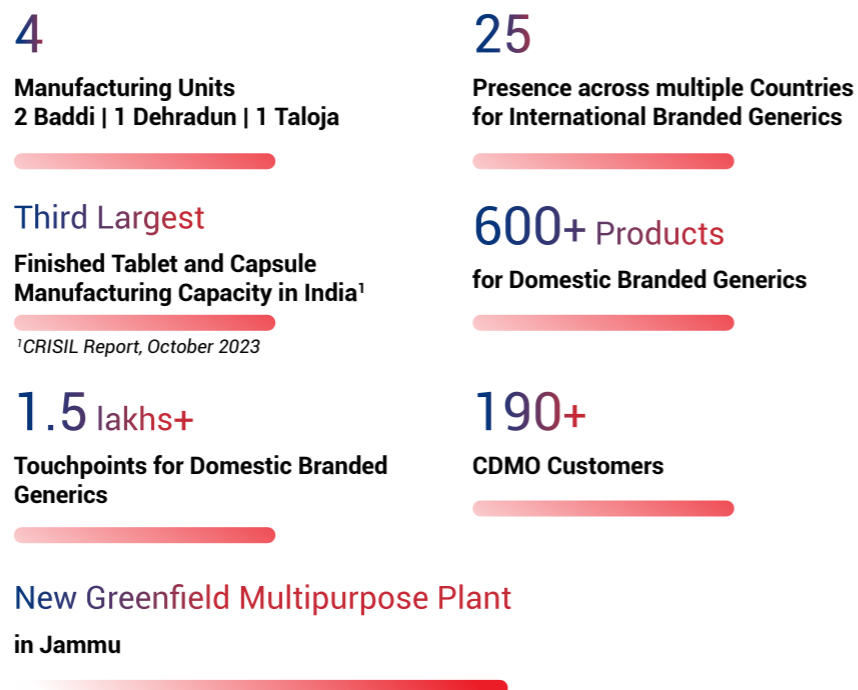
4

Manufacturing Units
2 Baddi | 1 Dehradun | 1 Taloja

25

Presence across multiple Countries for International Branded Generics

Third Largest

Finished Tablet and Capsule Manufacturing Capacity in India$^1$

$^1$CRISIL Report, October 2023

600+ Products

for Domestic Branded Generics

1.5 lakhs+

Touchpoints for Domestic Branded Generics

190+

CDMO Customers

New Greenfield Multipurpose Plant

in Jammu